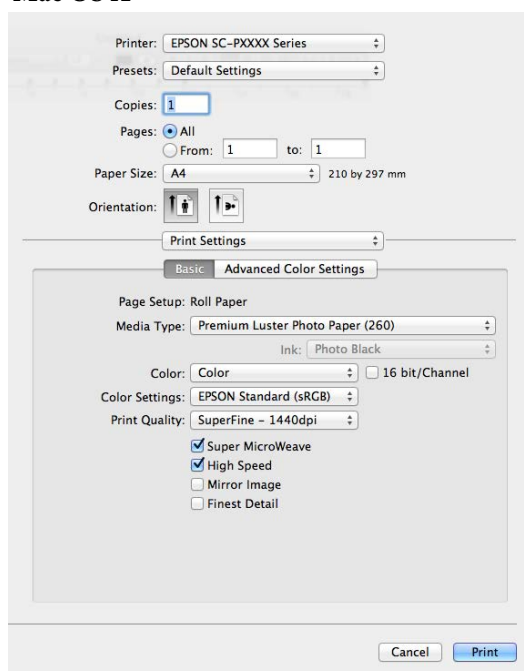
Mac OS X

Printer: EPSON SC-PXXXX Series

Presets: Default Settings

Copies: 1

Pages: All

From: 1 to: 1

Paper Size: A4 210 by 297 mm

Orientation:

Print Settings

Basic Advanced Color Settings

Page Setup: Roll Paper

Media Type: Premium Luster Photo Paper (260)

Ink: Photo Black

Color: Color 16 bit/Channel

Color Settings: EPSON Standard (sRGB)

Print Quality: SuperFine - 1440dpi

Super MicroWeave

High Speed

Mirror Image

Finest Detail

Cancel Print